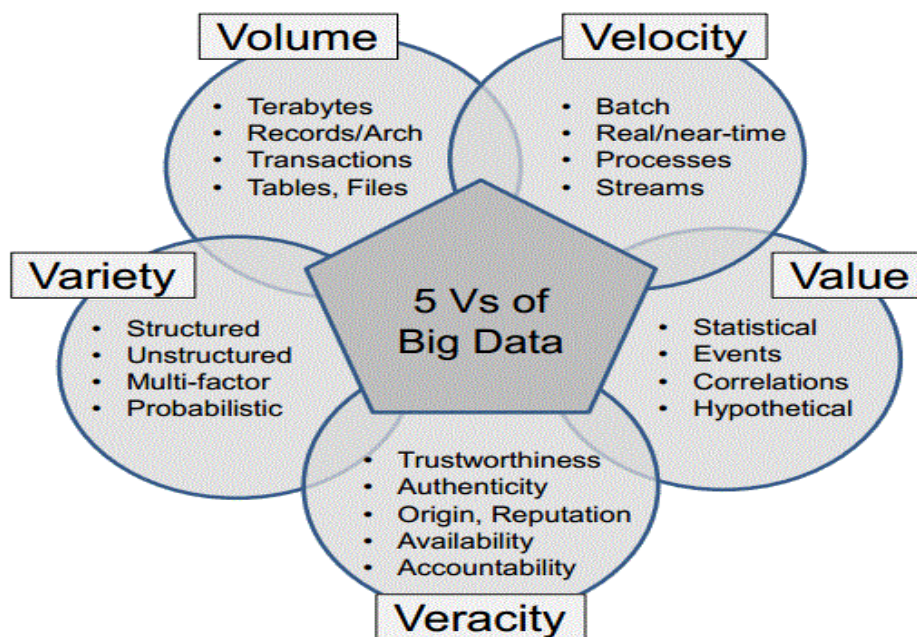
Volume
- Terabytes
- Records/Arch
- Transactions
- Tables, Files

Velocity
- Batch
- Real/near-time
- Processes
- Streams

Variety
- Structured
- Unstructured
- Multi-factor
- Probabilistic

5 Vs of Big Data

Value
- Statistical
- Events
- Correlations
- Hypothetical

- Trustworthiness
- Authenticity
- Origin, Reputation
- Availability
- Accountability

Veracity